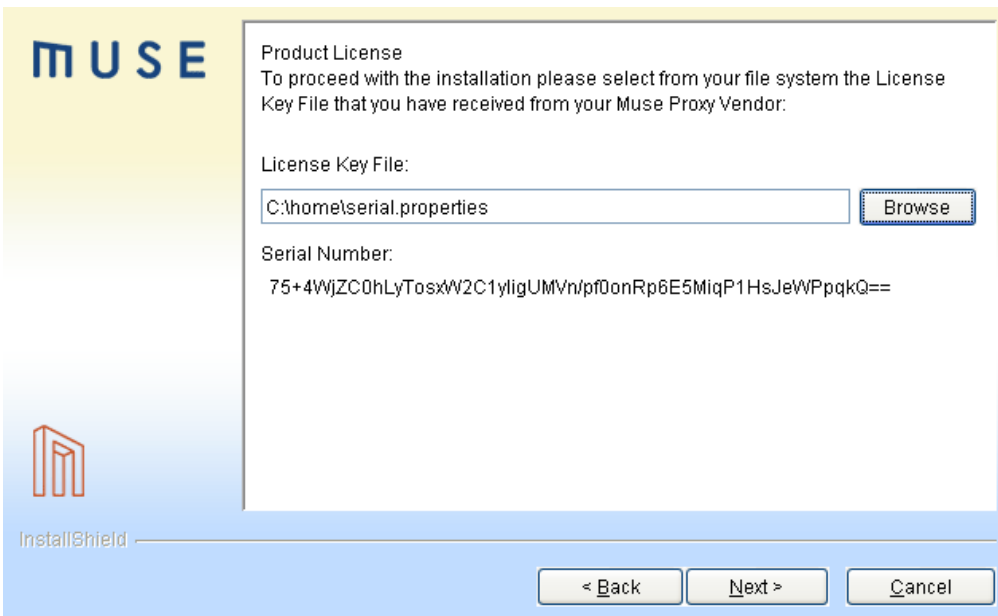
MUSE

Product License
To proceed with the installation please select from your file system the License Key File that you have received from your Muse Proxy Vendor:

License Key File:

C:\home\serial.properties

Browse

Serial Number:

75+4WjZC0hLyTosxW2C1yligUMVn/pf0onRp6E5MiqP1HsJeWPpqkQ==

InstallShield

< Back

Next >

Cancel